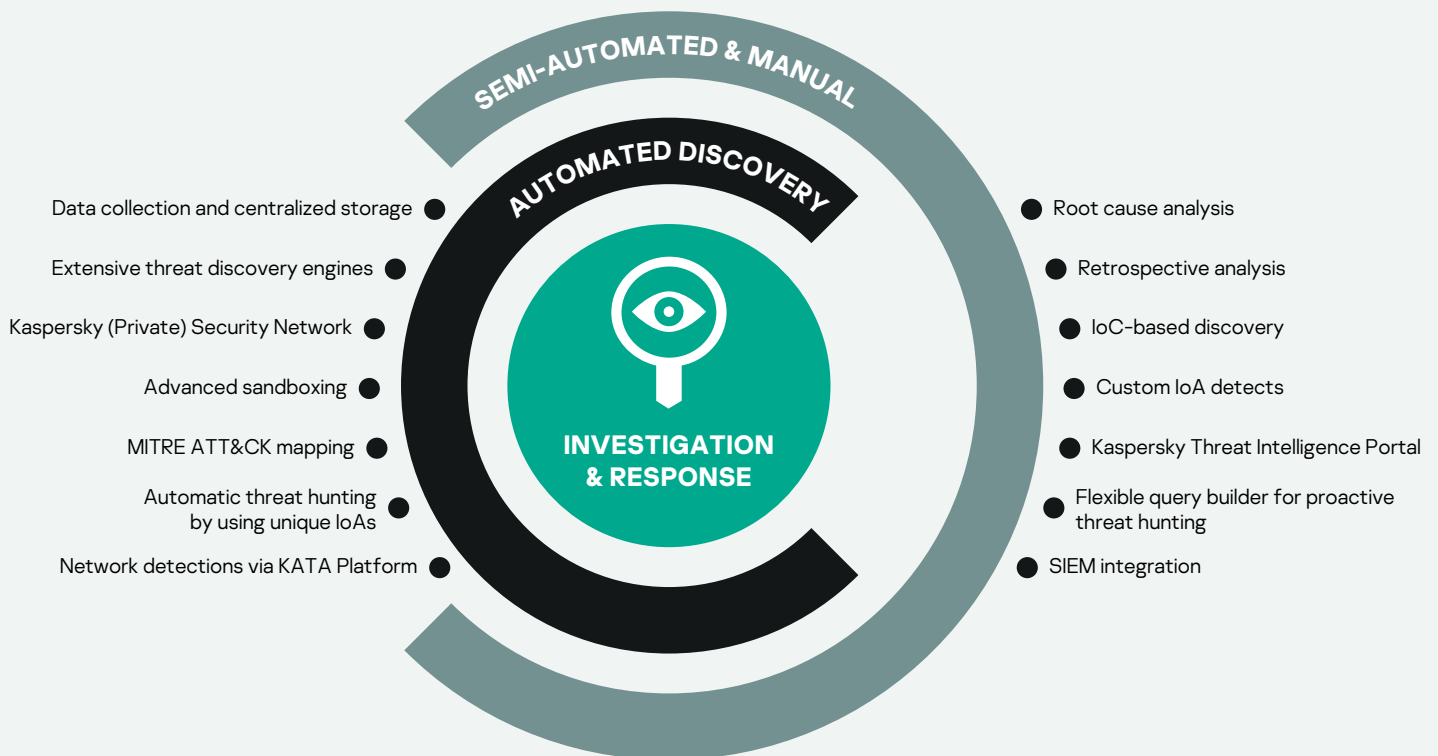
SEMI-AUTOMATED & MANUAL

AUTOMATED DISCOVERY

Data collection and centralized storage

Extensive threat discovery engines

Kaspersky (Private) Security Network

Advanced sandboxing

MITRE ATT&CK mapping

Automatic threat hunting by using unique IoAs

Network detections via KATA Platform

INVESTIGATION & RESPONSE

Root cause analysis

Retrospective analysis

IoC-based discovery

Custom IoA detects

Kaspersky Threat Intelligence Portal

Flexible query builder for proactive threat hunting

SIEM integration